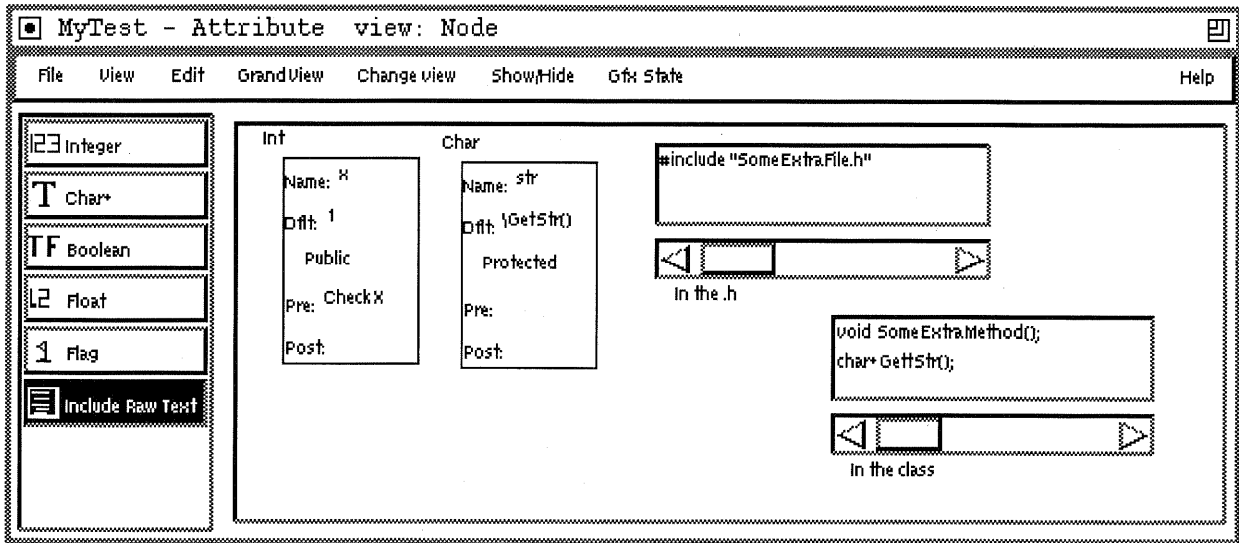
MyTest - Attribute view: Node

File View Edit GrandView Change view Show/Hide Gfx State Help

123 Integer
T Char*
TF Boolean
1.2 Float
1 Flag
Include Raw Text

Int
Name: x
Dflt: 1
Public
Pre: CheckX
Post:

Char
Name: str
Dflt: \GetStr()
Protected
Pre:
Post:

#include "SomeExtraFile.h"

In the .h

void SomeExtraMethod();
char* GettStr();

In the class